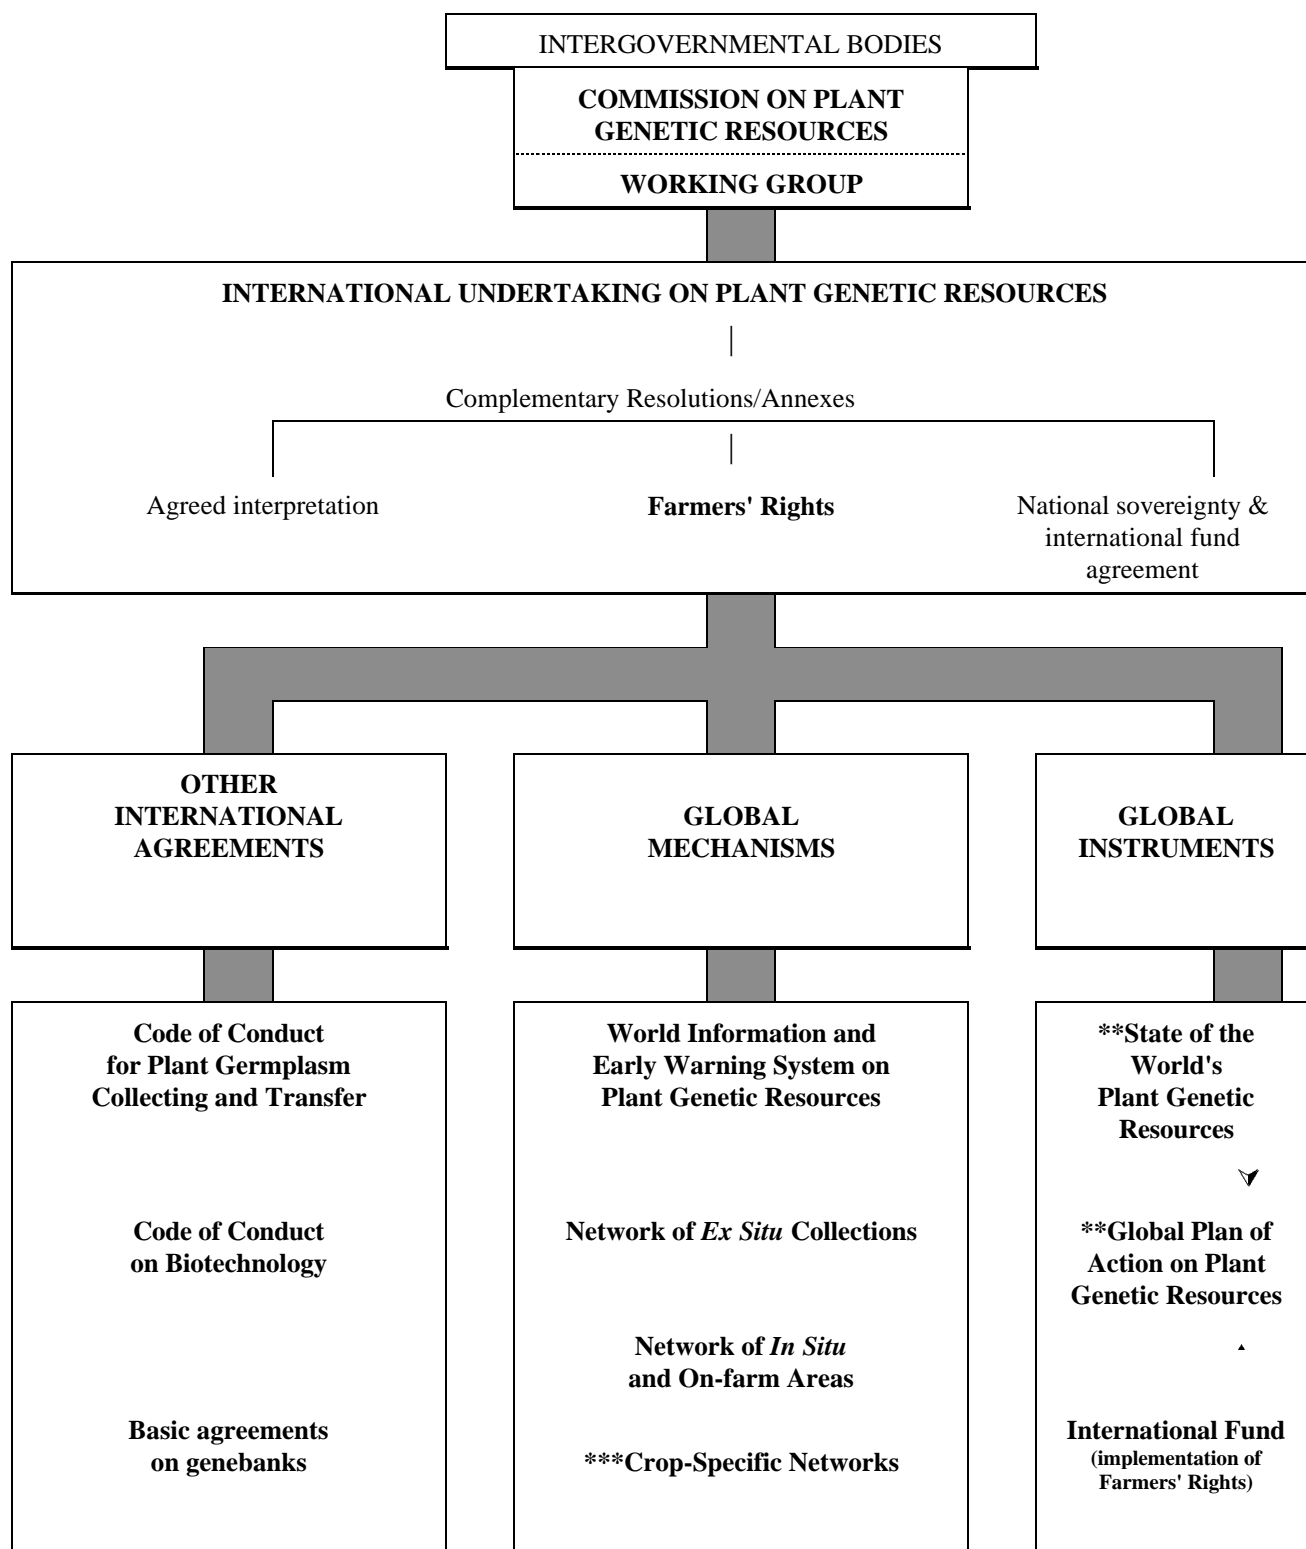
INTERGOVERNMENTAL BODIES

COMMISSION ON PLANT GENETIC RESOURCES

WORKING GROUP

INTERNATIONAL UNDERTAKING ON PLANT GENETIC RESOURCES

Complementary Resolutions/Annexes

Agreed interpretation

Farmers' Rights

National sovereignty & international fund agreement

OTHER INTERNATIONAL AGREEMENTS

GLOBAL MECHANISMS

GLOBAL INSTRUMENTS

Code of Conduct for Plant Germplasm Collecting and Transfer

Code of Conduct on Biotechnology

Basic agreements on genebanks

World Information and Early Warning System on Plant Genetic Resources

Network of *Ex Situ* Collections

Network of *In Situ* and On-farm Areas

***Crop-Specific Networks

**State of the World's Plant Genetic Resources

**Global Plan of Action on Plant Genetic Resources

International Fund (implementation of Farmers' Rights)